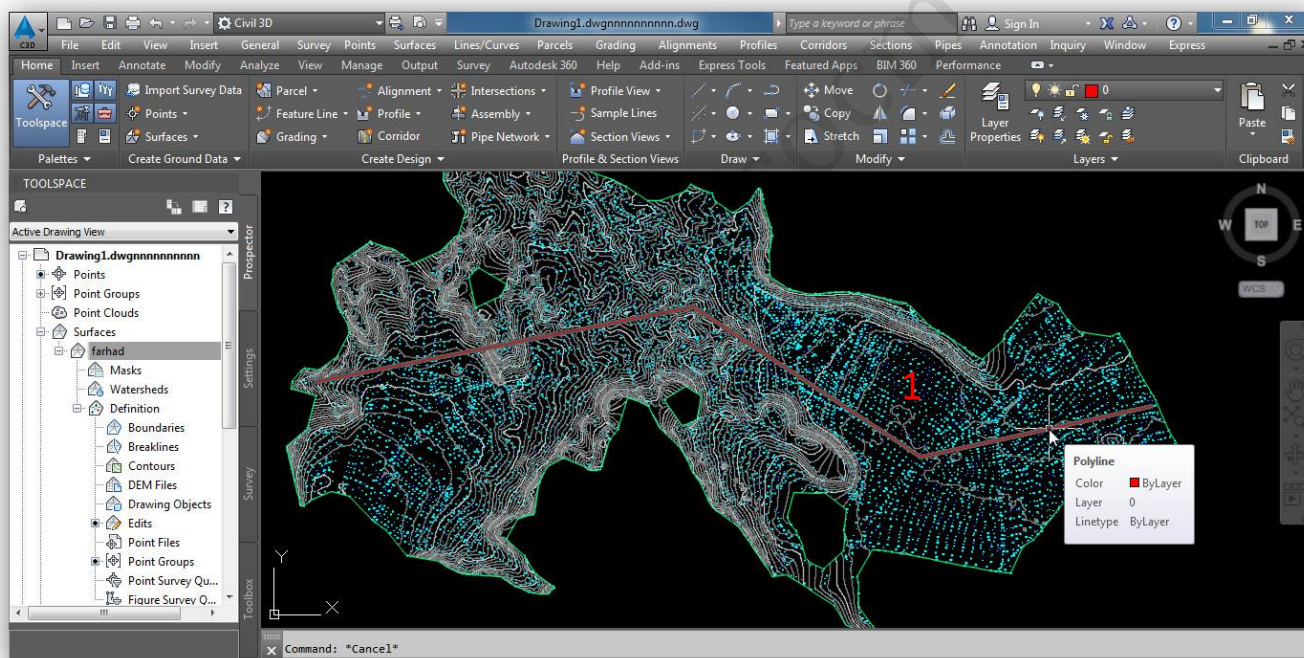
C3D
Civil 3D
Drawing1.dwgnnnnnnnnnn.dwg
Type a keyword or phrase
Sign In

File Edit View Insert General Survey Points Surfaces Lines/Curves Parcels Grading Alignments Profiles Corridors Sections Pipes Annotation Inquiry Window Express

Home Insert Annotate Modify Analyze View Manage Output Survey Autodesk 360 Help Add-ins Express Tools Featured Apps BIM 360 Performance

Toolspace
Import Survey Data
Points
Surfaces
Parcel
Feature Line
Grading
Alignment
Profile
Corridor
Intersections
Assembly
Pipe Network
Profile View
Sample Lines
Section Views
Move
Copy
Stretch
Layer Properties
0
Paste

Palettes
Create Ground Data
Create Design
Profile & Section Views
Draw
Modify
Layers
Clipboard

TOOLSPACE
Active Drawing View
Drawing1.dwgnnnnnnnnnn
Points
Point Groups
Point Clouds
Surfaces
farhad
Masks
Watersheds
Definition
Boundaries
Breaklines
Contours
DEM Files
Drawing Objects
Edits
Point Files
Point Groups
Point Survey Qu...
Figure Survey Q...

Prospector
Settings
Survey
Toolbox

N
W
TOP
E
S
WCS

1

Polyline
Color ByLayer
Layer 0
Linetype ByLayer

Y
X

Command: *Cancel*